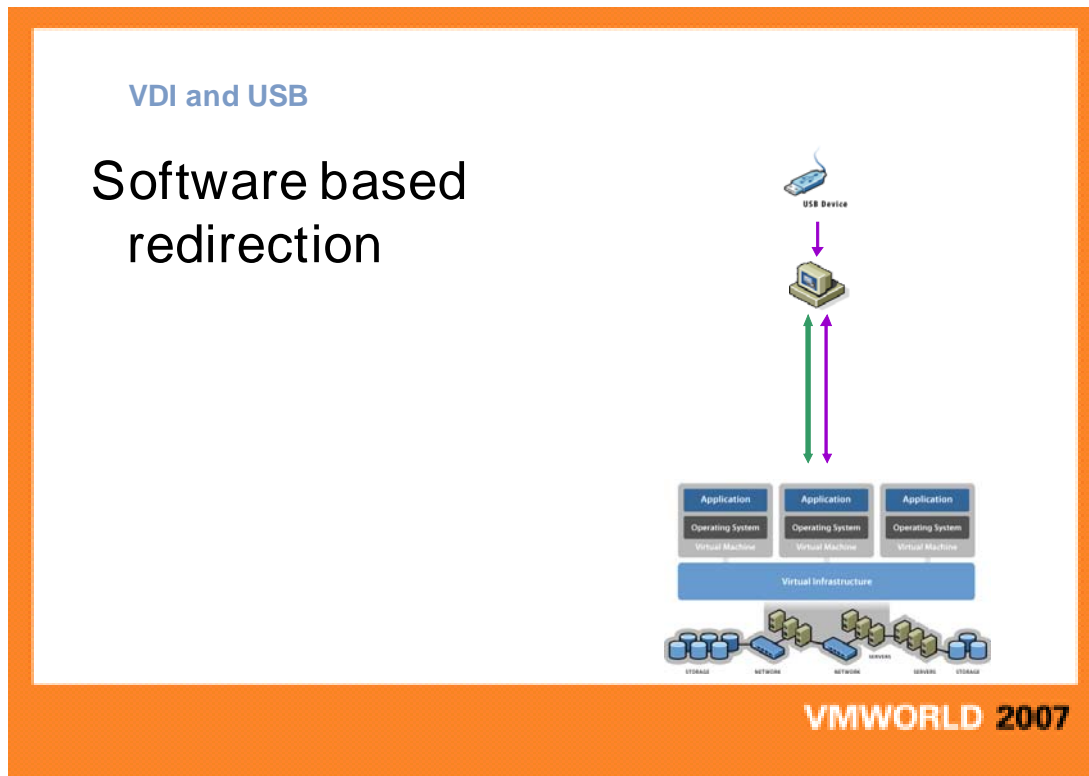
VDI and USB

Software based redirection

USB Device

| Application | Application | Application |
|---|---|---|
| Operating System | Operating System | Operating System |
| Virtual Machine | Virtual Machine | Virtual Machine |

Virtual Infrastructure

STORAGE NETWORK NETWORK SERVERS SERVERS STORAGE

VMWORLD 2007